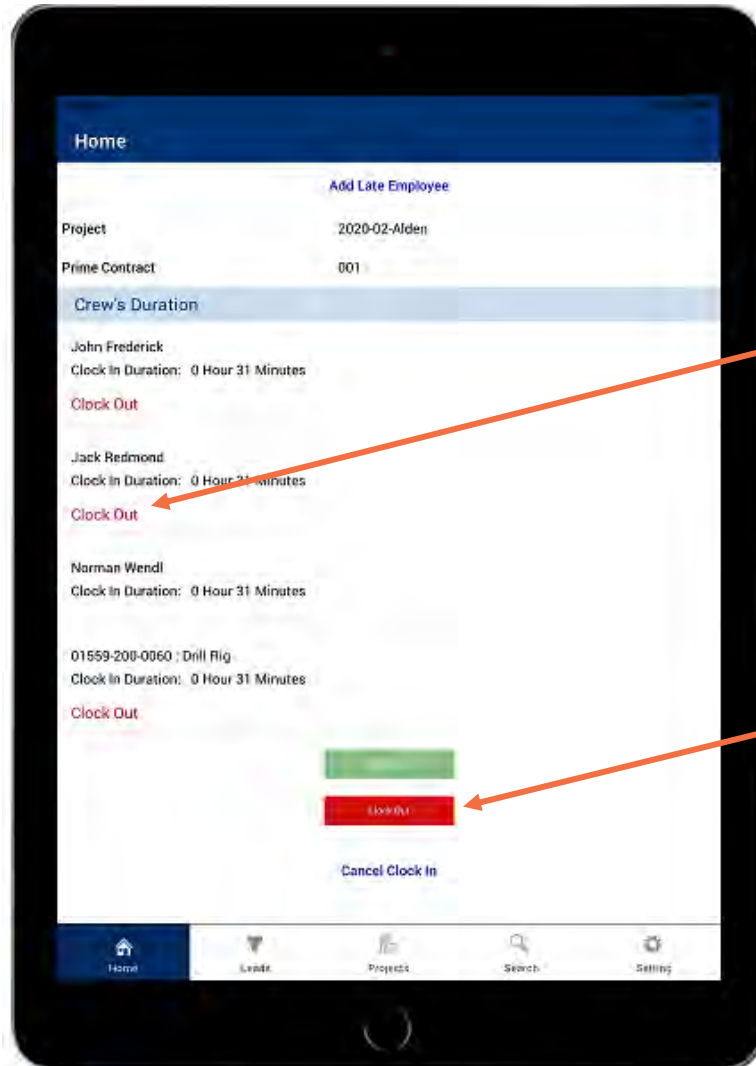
Home

Add Late Employee

Project 2020-02-Alden

Prime Contract 001

Crew's Duration

John Frederick
Clock In Duration: 0 Hour 31 Minutes

Clock Out

Jack Redmond
Clock In Duration: 0 Hour 31 Minutes

Clock Out

Norman Wendl
Clock In Duration: 0 Hour 31 Minutes

01559-200-0060 : Drill Rig
Clock In Duration: 0 Hour 31 Minutes

Clock Out

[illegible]

Clock Out

Cancel Clock In

Home Leads Projects Search Setting